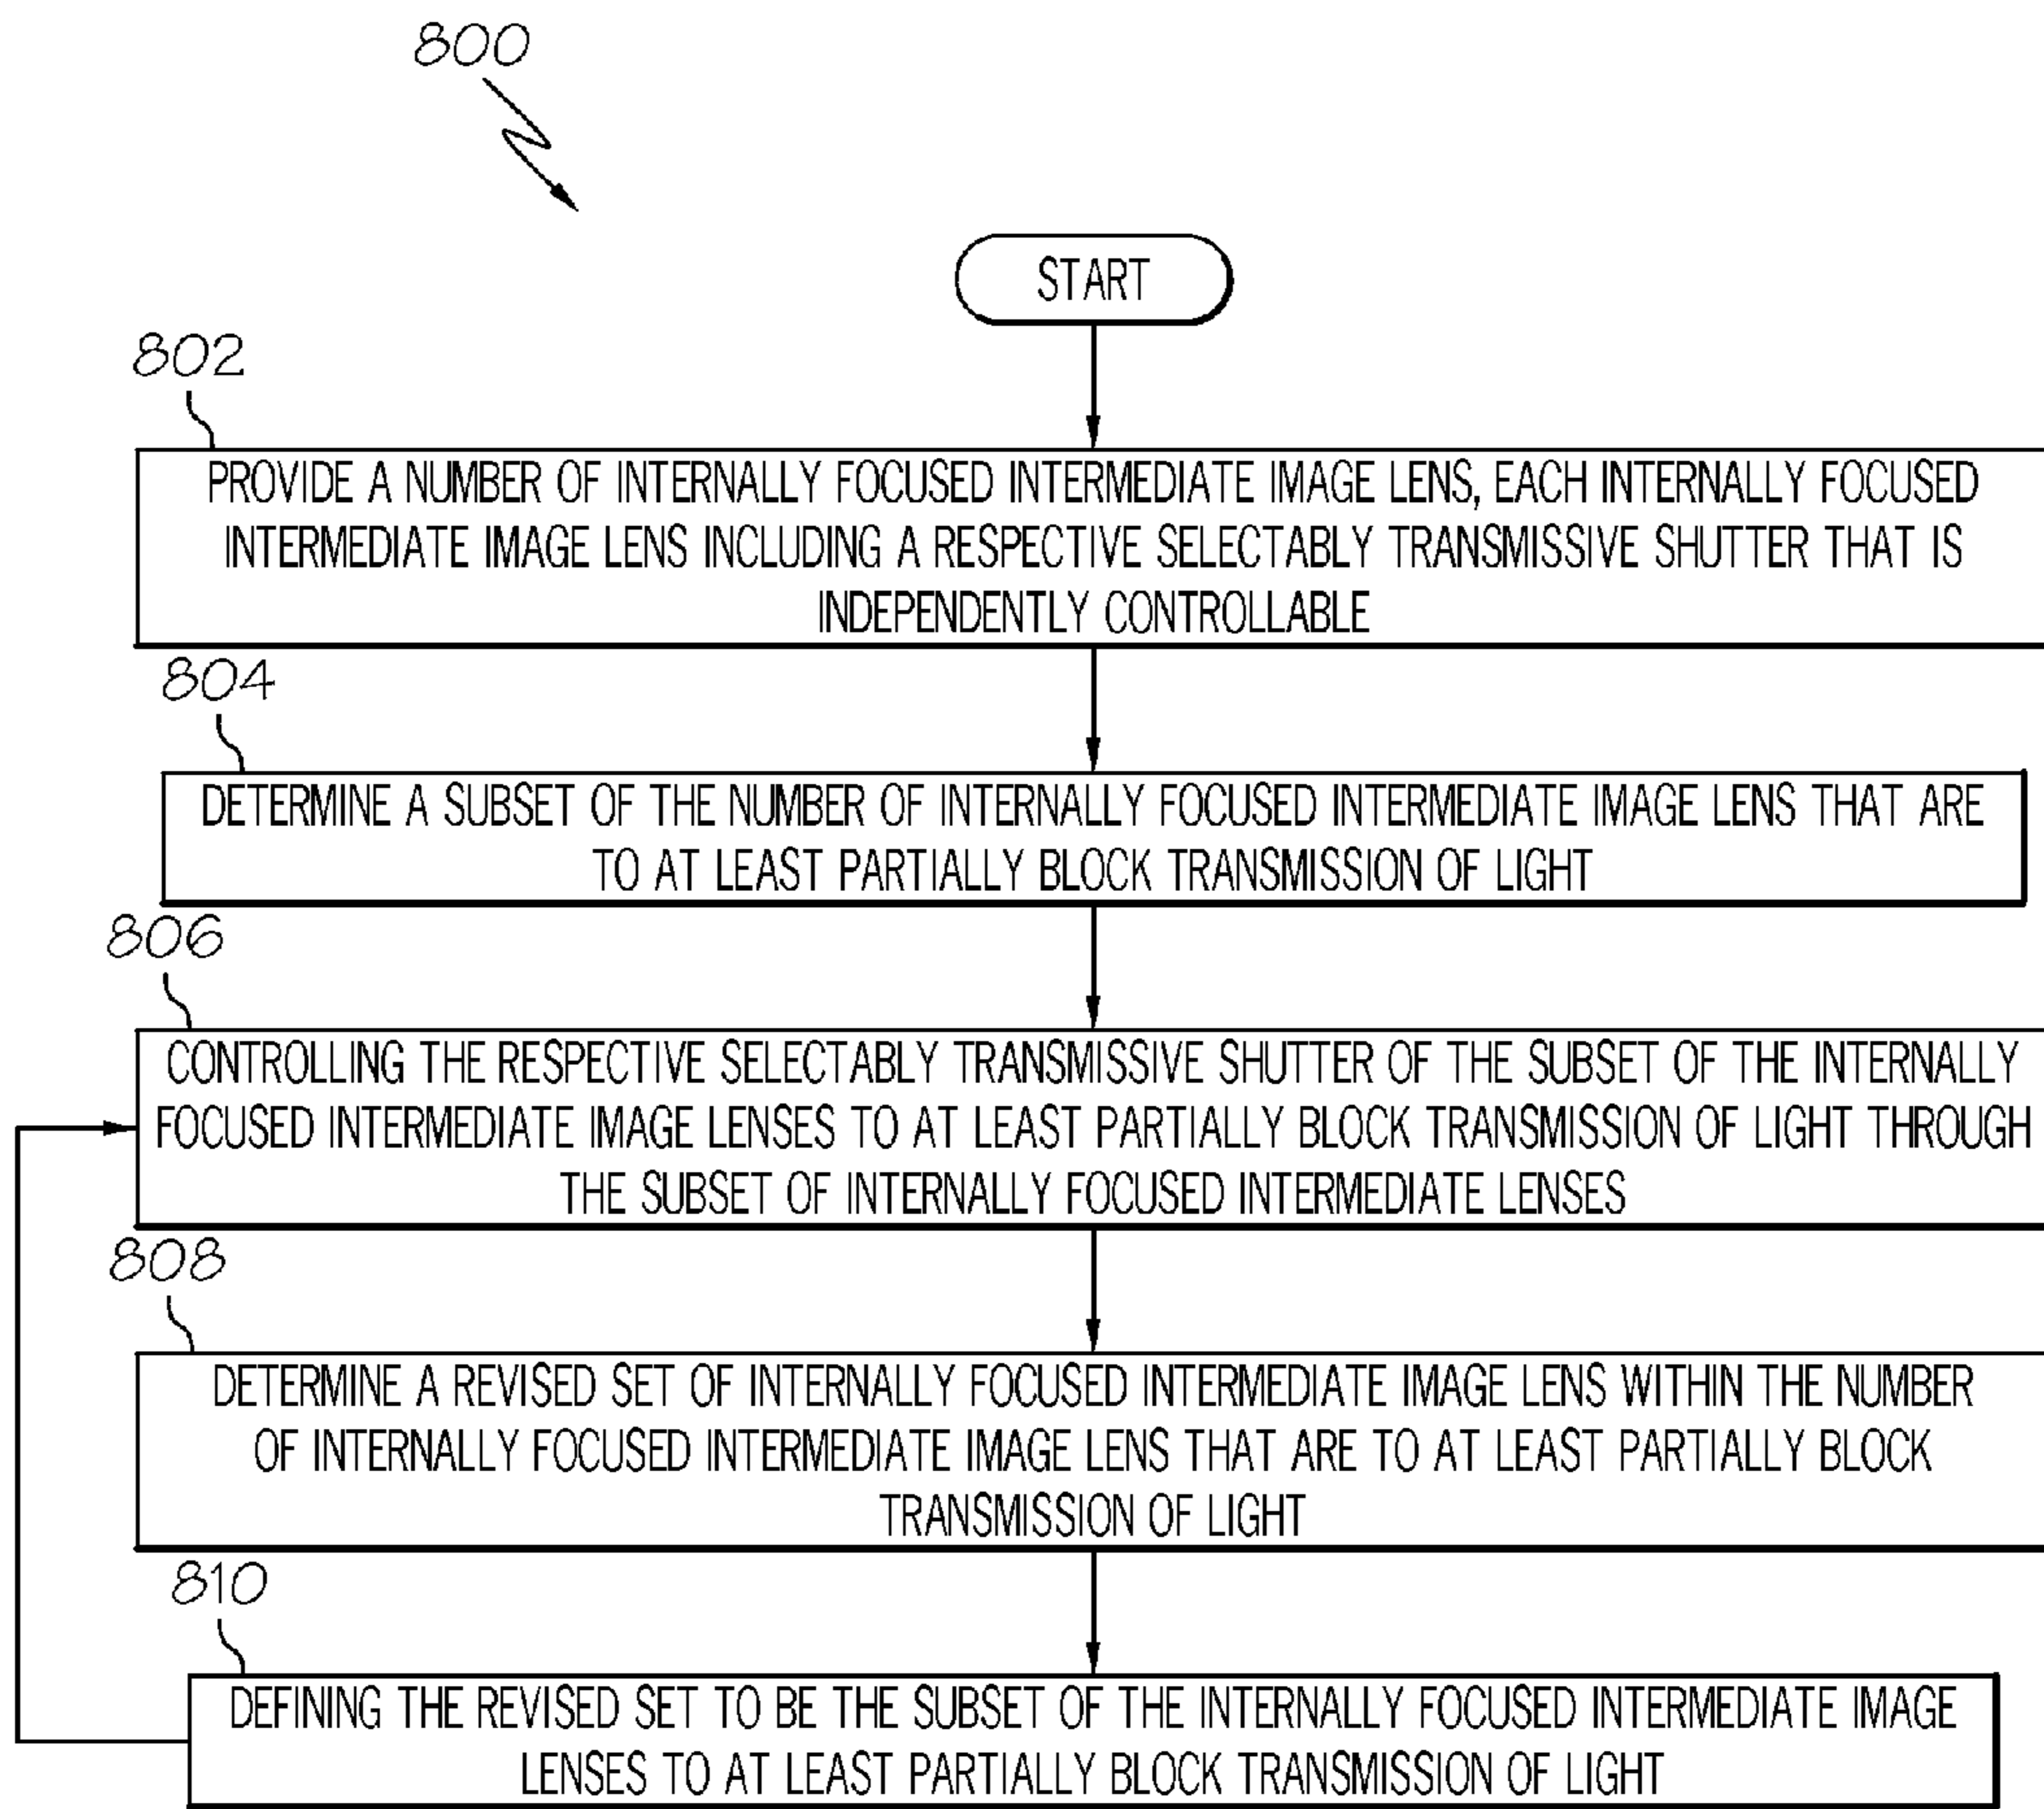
800

START

802

PROVIDE A NUMBER OF INTERNALLY FOCUSED INTERMEDIATE IMAGE LENS, EACH INTERNALLY FOCUSED INTERMEDIATE IMAGE LENS INCLUDING A RESPECTIVE SELECTABLY TRANSMISSIVE SHUTTER THAT IS INDEPENDENTLY CONTROLLABLE

804

DETERMINE A SUBSET OF THE NUMBER OF INTERNALLY FOCUSED INTERMEDIATE IMAGE LENS THAT ARE TO AT LEAST PARTIALLY BLOCK TRANSMISSION OF LIGHT

806

CONTROLLING THE RESPECTIVE SELECTABLY TRANSMISSIVE SHUTTER OF THE SUBSET OF THE INTERNALLY FOCUSED INTERMEDIATE IMAGE LENSES TO AT LEAST PARTIALLY BLOCK TRANSMISSION OF LIGHT THROUGH THE SUBSET OF INTERNALLY FOCUSED INTERMEDIATE LENSES

808

DETERMINE A REVISED SET OF INTERNALLY FOCUSED INTERMEDIATE IMAGE LENS WITHIN THE NUMBER OF INTERNALLY FOCUSED INTERMEDIATE IMAGE LENS THAT ARE TO AT LEAST PARTIALLY BLOCK TRANSMISSION OF LIGHT

810

DEFINING THE REVISED SET TO BE THE SUBSET OF THE INTERNALLY FOCUSED INTERMEDIATE IMAGE LENSES TO AT LEAST PARTIALLY BLOCK TRANSMISSION OF LIGHT